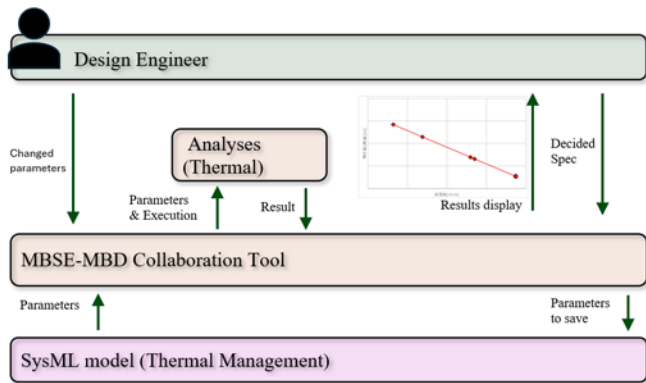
Design Engineer

Changed parameters

Analyses (Thermal)

Parameters & Execution

Result

Results display

Decided Spec

MBSE-MBD Collaboration Tool

Parameters

Parameters to save

SysML model (Thermal Management)